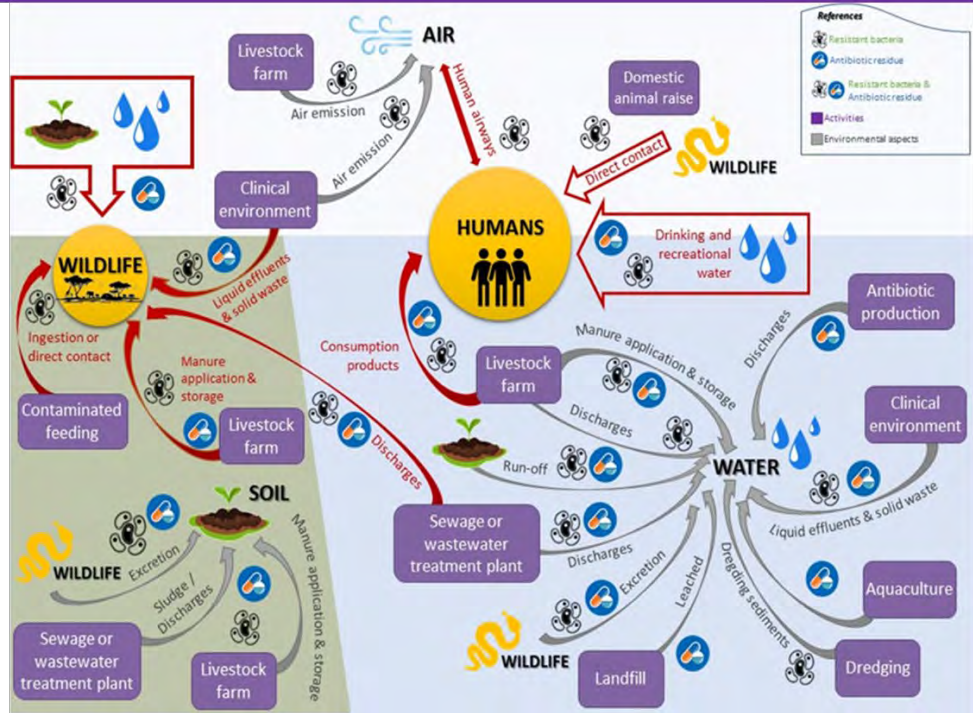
References
Resistant bacteria
Antibiotic residue
Resistant bacteria & Antibiotic residue
Activities
Environmental aspects

AIR

Livestock farm
Air emission
Human airways
Domestic animal raise
Clinical environment
Air emission
Direct contact
WILDLIFE

HUMANS

WILDLIFE
Liquid effluents & solid waste
Drinking and recreational water

Ingestion or direct contact
Manure application & storage
Consumption products
Manure application & storage
Discharges
Antibiotic production

Contaminated feeding
Livestock farm
Livestock farm
Discharges
Discharges
Clinical environment

Run-off
WATER

SOIL
Manure application & storage
Sewage or wastewater treatment plant
Liquid effluents & solid waste
Discharges

WILDLIFE
Excretion
Sludge / Discharges
Excretion
Leached
Dredging sediments
Aquaculture

Sewage or wastewater treatment plant
Livestock farm
WILDLIFE
Landfill
Dredging